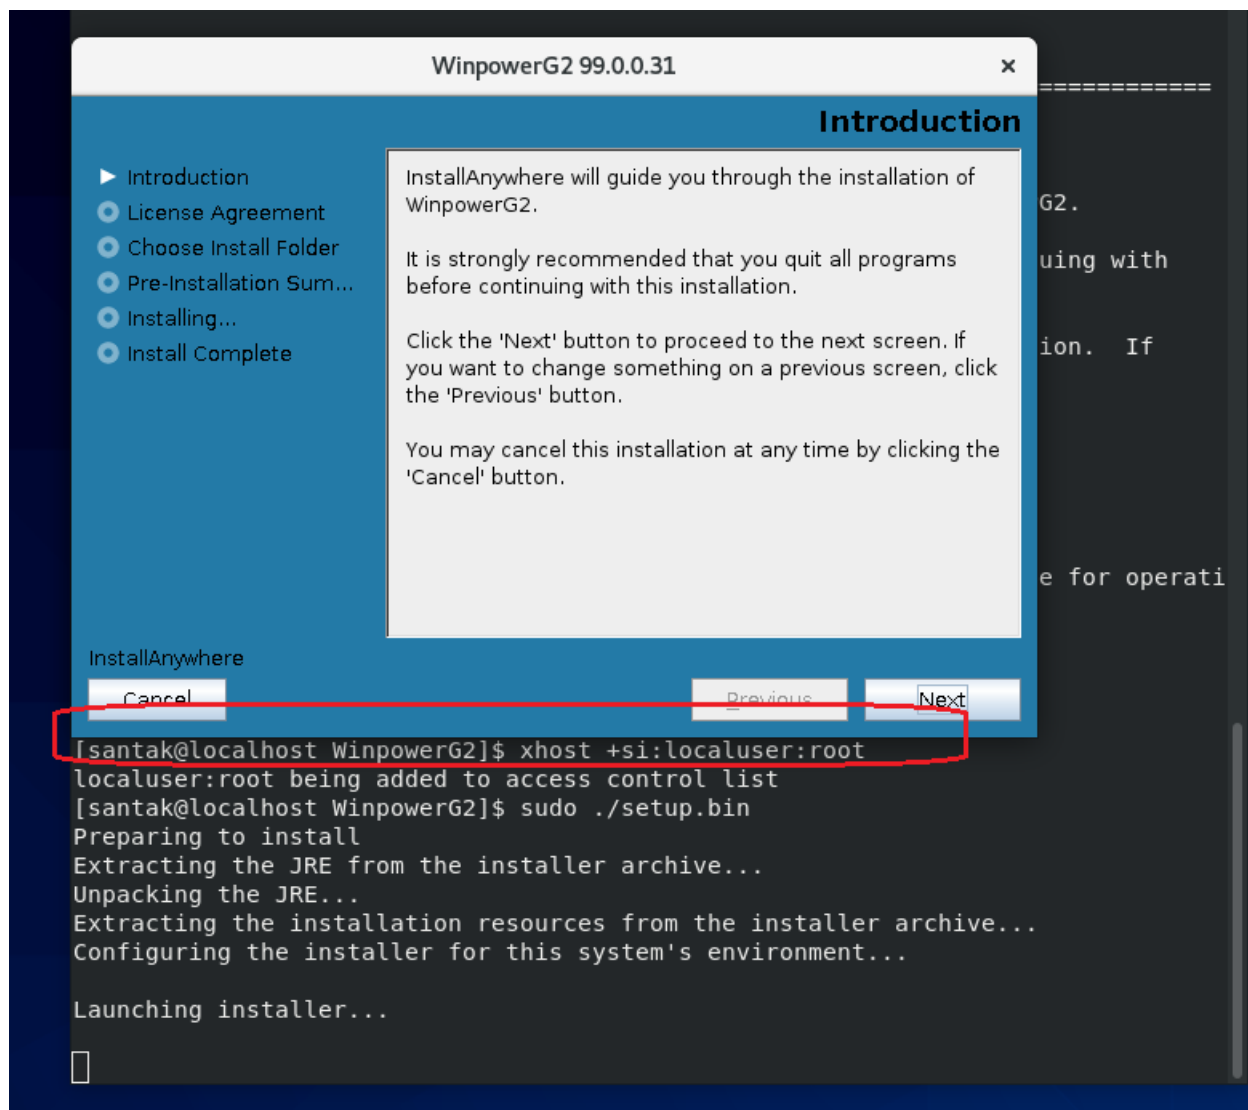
WinpowerG2 99.0.0.31

×

Introduction

Introduction
License Agreement
Choose Install Folder
Pre-Installation Sum...
Installing...
Install Complete

InstallAnywhere will guide you through the installation of WinpowerG2.

It is strongly recommended that you quit all programs before continuing with this installation.

Click the 'Next' button to proceed to the next screen. If you want to change something on a previous screen, click the 'Previous' button.

You may cancel this installation at any time by clicking the 'Cancel' button.

InstallAnywhere

Cancel

Previous

Next

============

G2.

uing with

ion.  If

e for operati

[santak@localhost WinpowerG2]$ xhost +si:localuser:root
localuser:root being added to access control list
[santak@localhost WinpowerG2]$ sudo ./setup.bin
Preparing to install
Extracting the JRE from the installer archive...
Unpacking the JRE...
Extracting the installation resources from the installer archive...
Configuring the installer for this system's environment...

Launching installer...